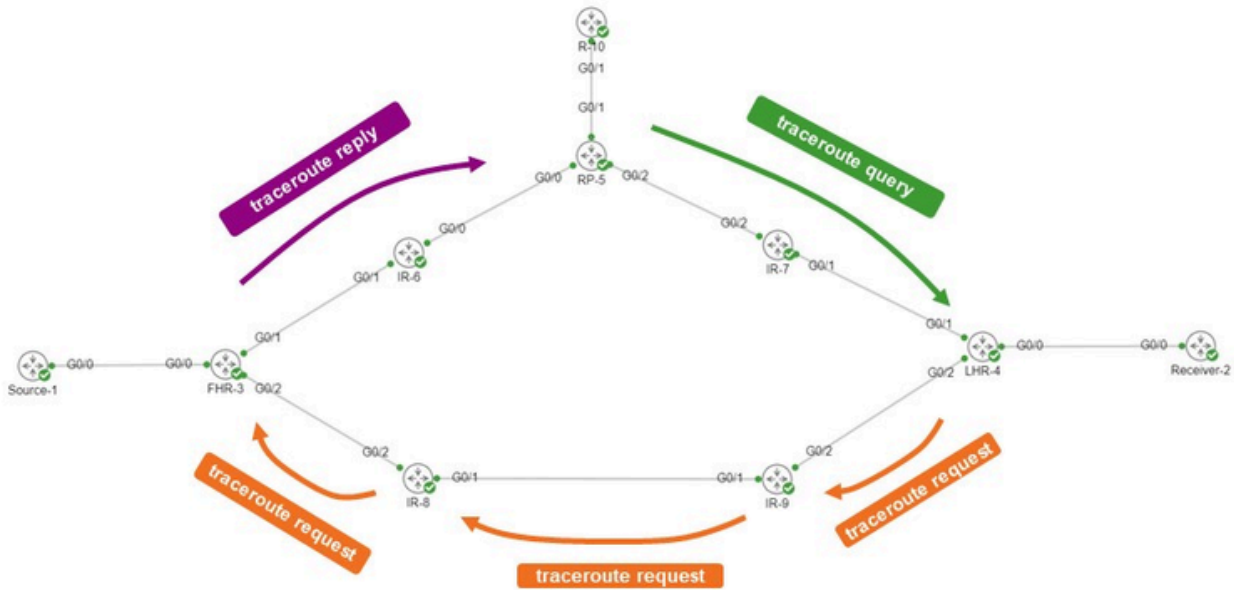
R-10
G0/1
G0/1
traceroute reply
traceroute query
G0/0
RP-5
G0/2
G0/0
G0/2
IR-6
IR-7
G0/1
G0/1
G0/1
G0/1
Source-1
G0/0
G0/0
FHR-3
G0/2
LHR-4
G0/0
G0/0
Receiver-2
G0/2
G0/2
G0/2
IR-8
G0/1
G0/1
IR-9
traceroute request
traceroute request
traceroute request